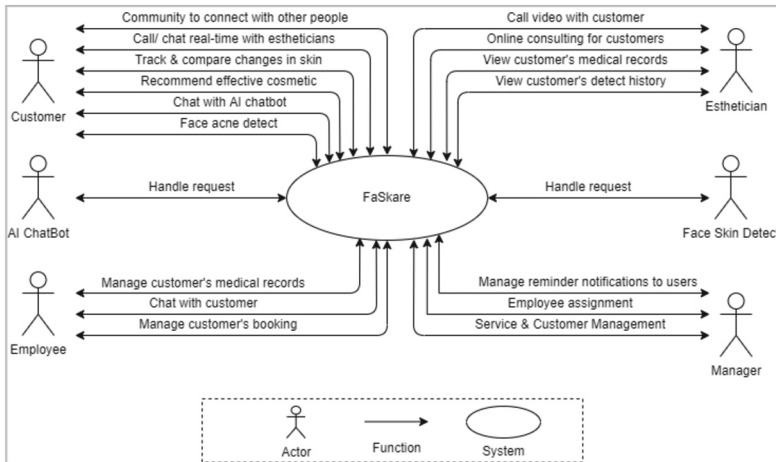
Community to connect with other people
Call/ chat real-time with estheticians
Track & compare changes in skin
Recommend effective cosmetic
Chat with AI chatbot
Face acne detect

Customer

Call video with customer
Online consulting for customers
View customer's medical records
View customer's detect history

Esthetician

Handle request

AI ChatBot

FaSkare

Handle request

Face Skin Detec

Manage customer's medical records
Chat with customer
Manage customer's booking

Employee

Manage reminder notifications to users
Employee assignment
Service & Customer Management

Manager

Actor
Function
System